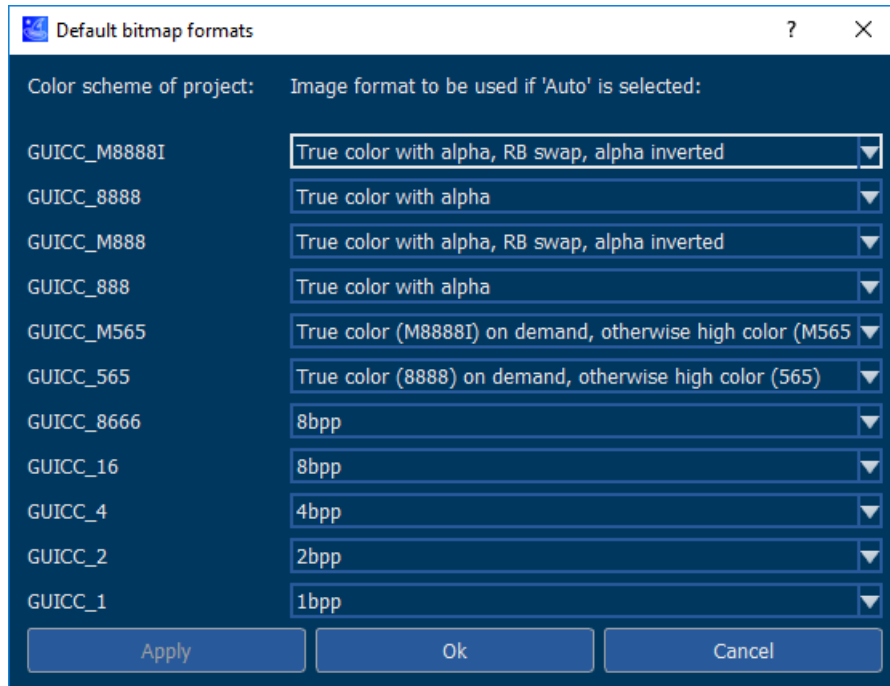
Default bitmap formats

?

X

Color scheme of project:

Image format to be used if 'Auto' is selected:

GUICC_M8888I

True color with alpha, RB swap, alpha inverted

GUICC_8888

True color with alpha

GUICC_M888

True color with alpha, RB swap, alpha inverted

GUICC_888

True color with alpha

GUICC_M565

True color (M8888I) on demand, otherwise high color (M565

GUICC_565

True color (8888) on demand, otherwise high color (565)

GUICC_8666

8bpp

GUICC_16

8bpp

GUICC_4

4bpp

GUICC_2

2bpp

GUICC_1

1bpp

Apply

Ok

Cancel